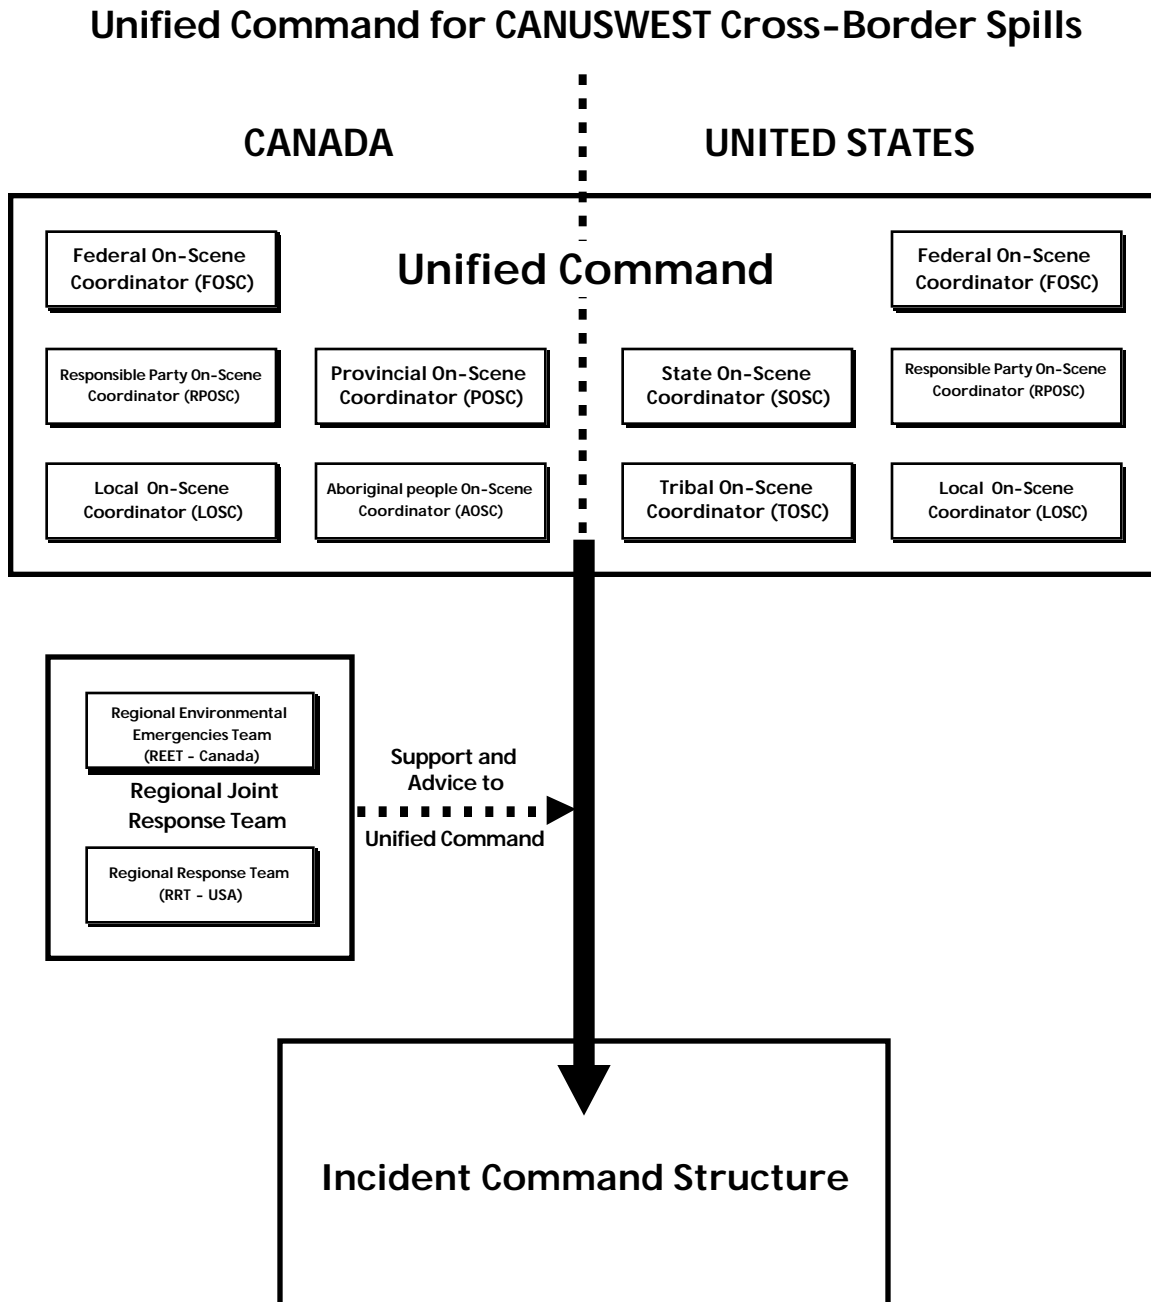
Unified Command for CANUSWEST Cross-Border Spills

CANADA

UNITED STATES

Federal On-Scene Coordinator (FOSC)

Unified Command

Federal On-Scene Coordinator (FOSC)

Responsible Party On-Scene Coordinator (RPOSC)

Provincial On-Scene Coordinator (POSC)

State On-Scene Coordinator (SOSC)

Responsible Party On-Scene Coordinator (RPOSC)

Local On-Scene Coordinator (LOSC)

Aboriginal people On-Scene Coordinator (AOSC)

Tribal On-Scene Coordinator (TOSC)

Local On-Scene Coordinator (LOSC)

Regional Environmental Emergencies Team (REET - Canada)

Regional Joint Response Team

Regional Response Team (RRT - USA)

Support and Advice to Unified Command

Incident Command Structure